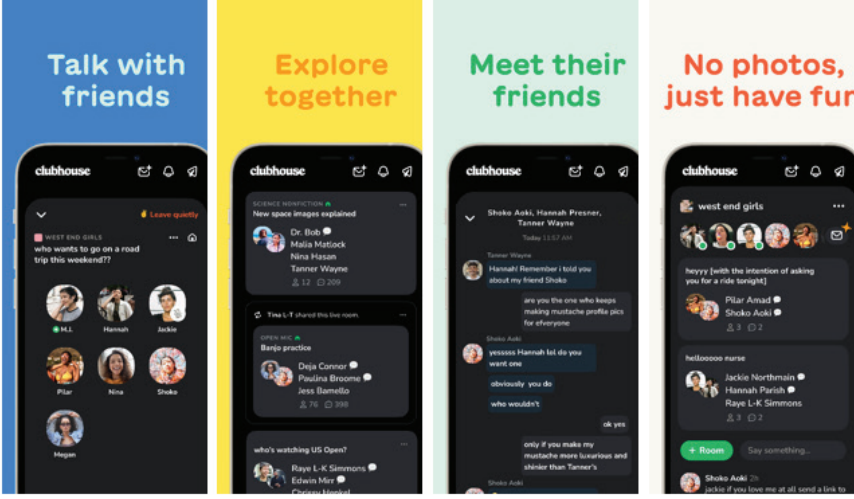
Talk with friends

clubhouse

Leave quietly

WEST END GIRLS
who wants to go on a road trip this weekend??

M.I.
Hannah
Jackie
Pilar
Nina
Shoko
Megan

Explore together

clubhouse

SCIENCE NONFICTION
New space images explained
Dr. Bob
Malia Matlock
Nina Hasan
Tanner Wayne
12 209

Tina L-T shared this live room.

OPEN MIC
Banjo practice
Deja Connor
Paulina Broome
Jess Bamello
76 398

who's watching US Open?
Raye L-K Simmons
Edwin Mirr
Chrissy Henkel

Meet their friends

clubhouse

Shoko Aoki, Hannah Presner, Tanner Wayne
Today 11:57 AM

Tanner Wayne
Hannah! Remember i told you about my friend Shoko

are you the one who keeps making mustache profile pics for eVeryone

Shoko Aoki
yesssss Hannah tel do you want one

obviously you do

who wouldn't

ok yes

only if you make my mustache more luxurious and shinier than Tanner's

Shoko Aoki

No photos, just have fur

clubhouse

west end girls

heyyy [with the intention of asking you for a ride tonight]
Pilar Amad
Shoko Aoki
3 2

hellooooo nurse
Jackie Northmain
Hannah Parish
Raye L-K Simmons
3 2

+ Room
Say something...

Shoko Aoki
jackie if you love me at all send a link to